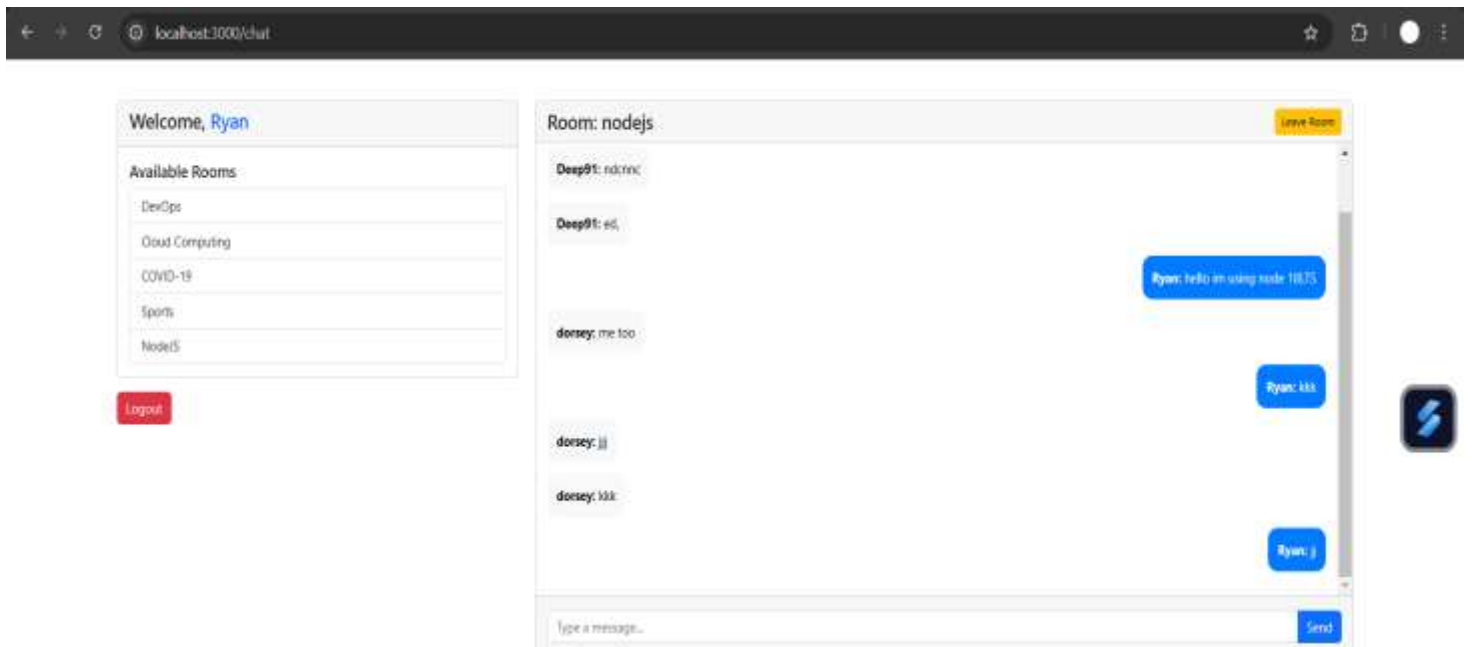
localhost:3000/chat

Welcome, Ryan

Available Rooms

DevOps

Cloud Computing

COVID-19

Sports

NodeJS

Logout

Room: nodejs

Leave Room

Deep91: ndcnnc

Deep91: ed,

Ryan: hello im using node 18.75

dorsey: me too

Ryan: kkk

dorsey: jjj

dorsey: kkk

Ryan: j

Type a message...

Send